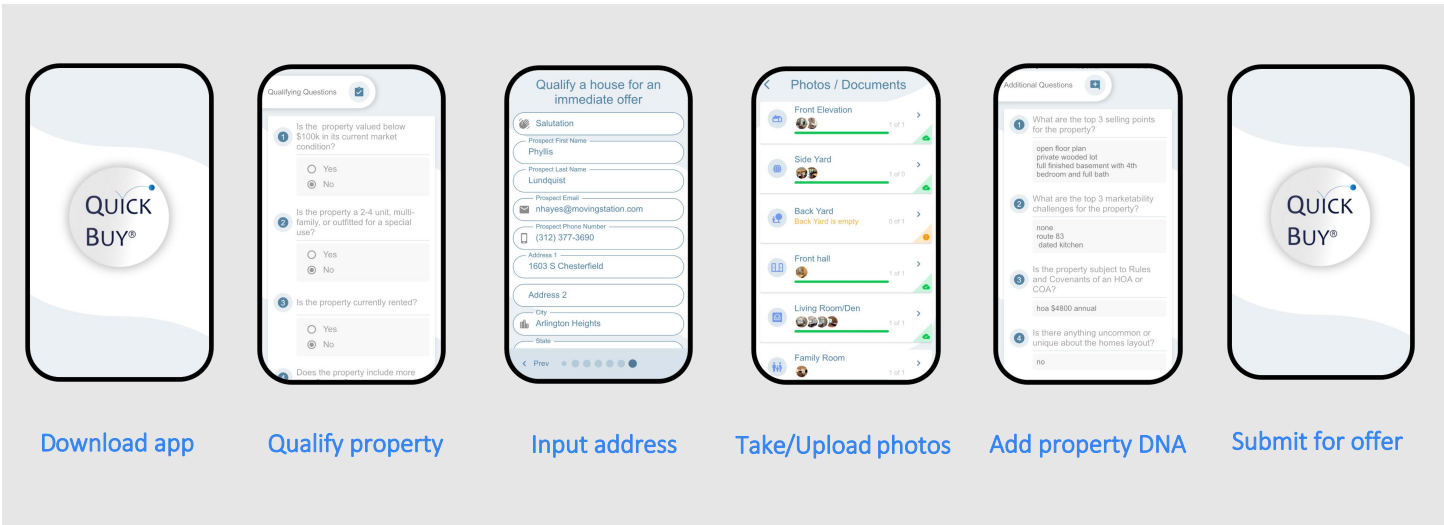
QUICK BUY®

Download app

Qualifying Questions

1 Is the property valued below $100k in its current market condition?

Yes
No

2 Is the property a 2-4 unit, multi-family, or outfitted for a special use?

Yes
No

3 Is the property currently rented?

Yes
No

Does the property include more

Qualify property

Qualify a house for an immediate offer

Salutation

Prospect First Name
Phyllis

Prospect Last Name
Lundquist

Prospect Email
nhayes@movingstation.com

Prospect Phone Number
(312) 377-3690

Address 1
1603 S Chesterfield

Address 2

City
Arlington Heights

State

Prev

Input address

Photos / Documents

Front Elevation
1 of 1

Side Yard
1 of 0

Back Yard
Back Yard is empty
0 of 1

Front hall
1 of 1

Living Room/Den
1 of 1

Family Room
1 of 1

Take/Upload photos

Additional Questions

1 What are the top 3 selling points for the property?

open floor plan
private wooded lot
full finished basement with 4th bedroom and full bath

2 What are the top 3 marketability challenges for the property?

none
route 83
dated kitchen

3 Is the property subject to Rules and Covenants of an HOA or COA?

hoa $4800 annual

4 Is there anything uncommon or unique about the homes layout?

no

Add property DNA

QUICK BUY®

Submit for offer